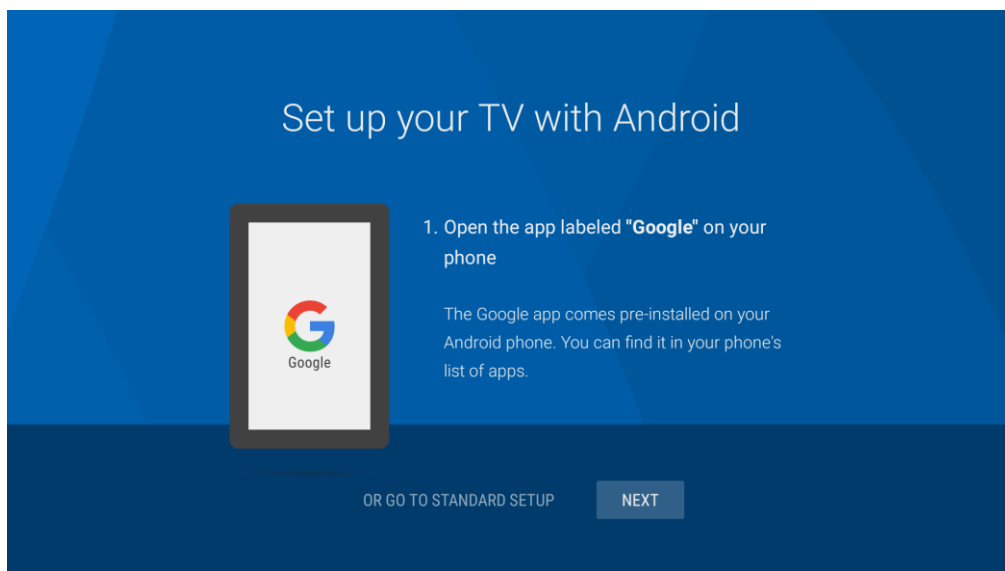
Set up your TV with Android

Google

1. Open the app labeled "Google" on your phone

The Google app comes pre-installed on your Android phone. You can find it in your phone's list of apps.

OR GO TO STANDARD SETUP

NEXT